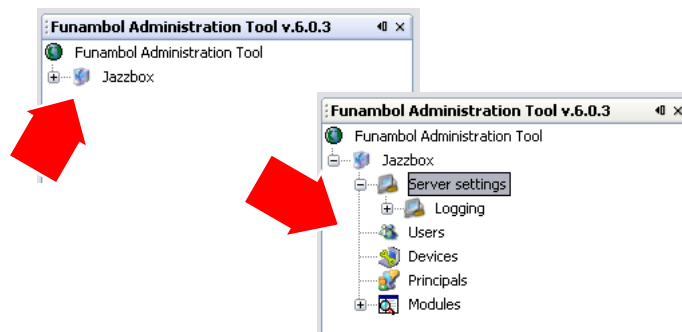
Funambol Administration Tool v.6.0.3
Funambol Administration Tool
Jazzbox

Funambol Administration Tool v.6.0.3
Funambol Administration Tool
Jazzbox
Server settings
Logging
Users
Devices
Principals
Modules